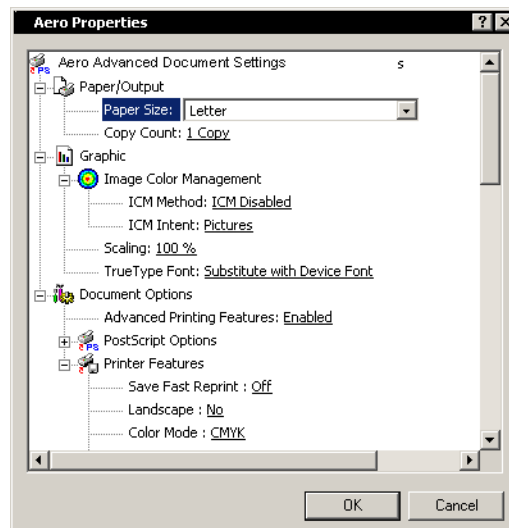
Aero Properties

?

Aero Advanced Document Settings s

Paper/Output

Paper Size: Letter

Copy Count: 1 Copy

Graphic

Image Color Management

ICM Method: ICM Disabled

ICM Intent: Pictures

Scaling: 100 %

TrueType Font: Substitute with Device Font

Document Options

Advanced Printing Features: Enabled

PostScript Options

Printer Features

Save Fast Reprint : Off

Landscape : No

Color Mode : CMYK

OK

Cancel